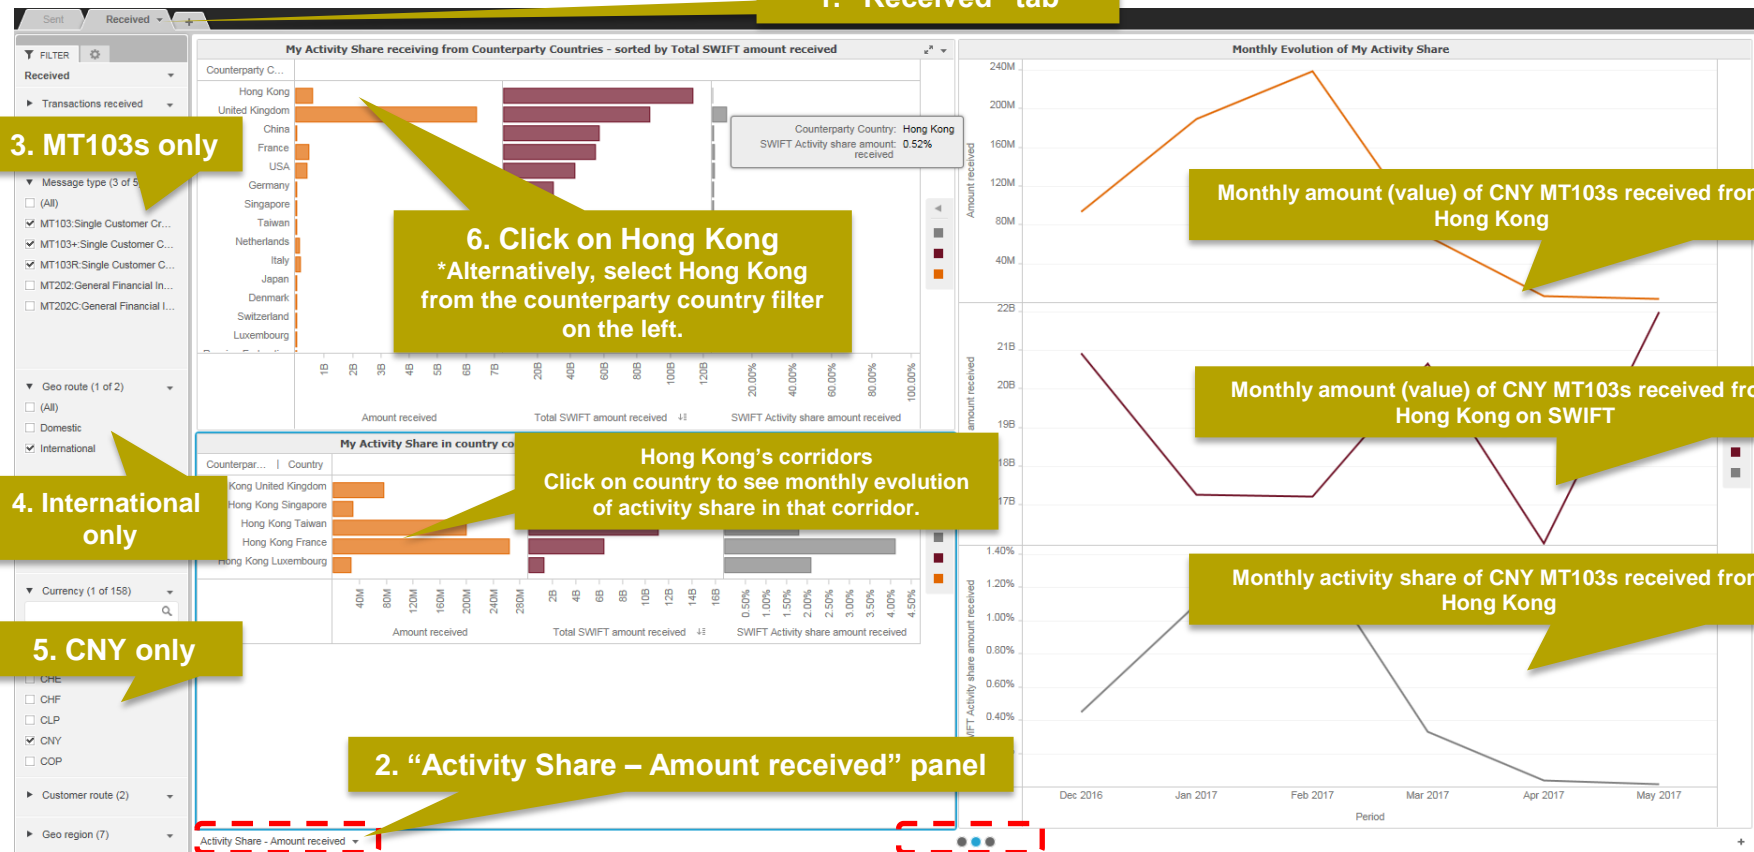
Sent
Received
1. "Received" tab

FILTER
Received
Transactions received
3. MT103s only
Message type (3 of 5
(All)
MT103:Single Customer Cr...
MT103+:Single Customer C...
MT103R:Single Customer C...
MT202:General Financial In...
MT202C:General Financial I...
Geo route (1 of 2)
(All)
Domestic
International
4. International only
Currency (1 of 158)
5. CNY only
CHE
CHF
CLP
CNY
COP
Customer route (2)
Geo region (7)

My Activity Share receiving from Counterparty Countries - sorted by Total SWIFT amount received
Counterparty C...
Hong Kong
United Kingdom
China
France
USA
Germany
Singapore
Taiwan
Netherlands
Italy
Japan
Denmark
Switzerland
Luxembourg
Counterparty Country: Hong Kong
SWIFT Activity share amount received: 0.52%
6. Click on Hong Kong
*Alternatively, select Hong Kong from the counterparty country filter on the left.
1B 2B 3B 4B 5B 6B 7B
20B 40B 60B 80B 100B 120B
20.00% 40.00% 60.00% 80.00% 100.00%
Amount received
Total SWIFT amount received
SWIFT Activity share amount received

My Activity Share in country co
Counterpar... | Country
Kong United Kingdom
Hong Kong Singapore
Hong Kong Taiwan
Hong Kong France
Hong Kong Luxembourg
Hong Kong's corridors
Click on country to see monthly evolution of activity share in that corridor.
40M 80M 120M 160M 200M 240M 280M
2B 4B 6B 8B 10B 12B 14B 16B
0.50% 1.00% 1.50% 2.00% 2.50% 3.00% 3.50% 4.00% 4.50%
Amount received
Total SWIFT amount received
SWIFT Activity share amount received

2. "Activity Share – Amount received" panel
Activity Share - Amount received

Monthly Evolution of My Activity Share
240M
200M
160M
120M
80M
40M
Amount received
Monthly amount (value) of CNY MT103s received from Hong Kong
22B
21B
20B
19B
18B
17B
amount received
Monthly amount (value) of CNY MT103s received from Hong Kong on SWIFT
1.40%
1.20%
1.00%
0.80%
0.60%
0.40%
IFT Activity share amount received
Monthly activity share of CNY MT103s received from Hong Kong
Dec 2016
Jan 2017
Feb 2017
Mar 2017
Apr 2017
May 2017
Period